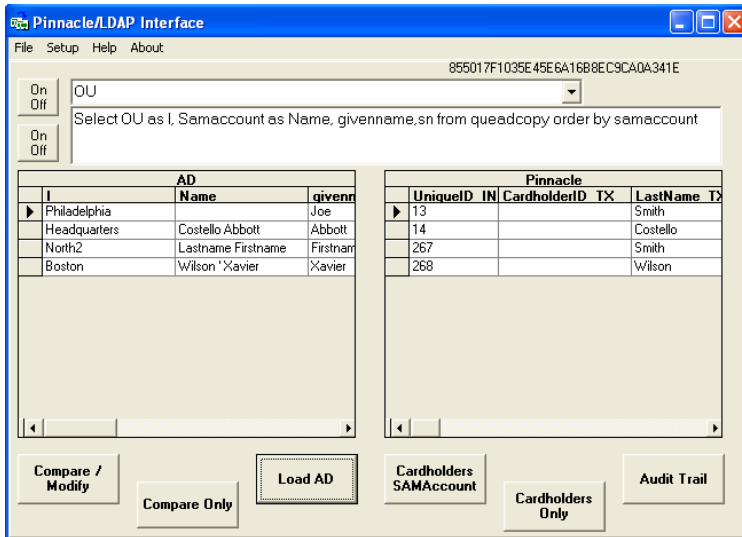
Pinnacle/LDAP Interface

File Setup Help About

855017F1035E45E6A16B8EC9CA0A341E

On Off

OU

On Off

Select OU as I, Samaccount as Name, givenname,sn from queadcopy order by samaccount

AD

| I | Name | givenn |
|---|---|---|
| Philadelphia | | Joe |
| Headquarters | Costello Abbott | Abbott |
| North2 | Lastname Firstname | Firstnam |
| Boston | Wilson 'Xavier | Xavier |

Pinnacle

| UniqueID IN | CardholderID TX | LastName TX |
|---|---|---|
| 13 | | Smith |
| 14 | | Costello |
| 267 | | Smith |
| 268 | | Wilson |

Compare / Modify

Compare Only

Load AD

Cardholders SAMAccount

Cardholders Only

Audit Trail